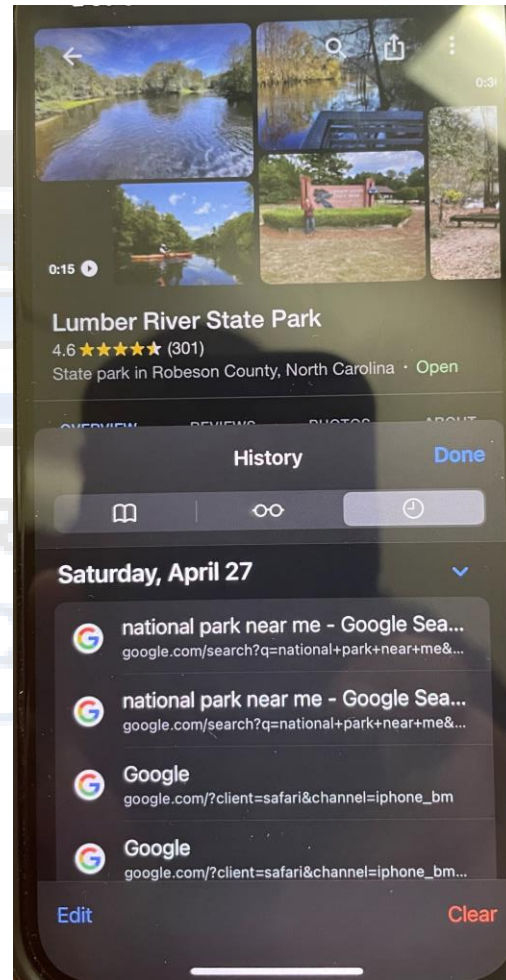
0:3

0:15

Lumber River State Park
4.6 ★★★★★ (301)
State park in Robeson County, North Carolina · Open

OVERVIEW REVIEWS PHOTOS ABOUT

History
Done

Saturday, April 27

national park near me - Google Sea...
google.com/search?q=national+park+near+me&...

national park near me - Google Sea...
google.com/search?q=national+park+near+me&...

Google
google.com/?client=safari&channel=iphone_bm

Google
google.com/?client=safari&channel=iphone_bm...

Edit
Clear